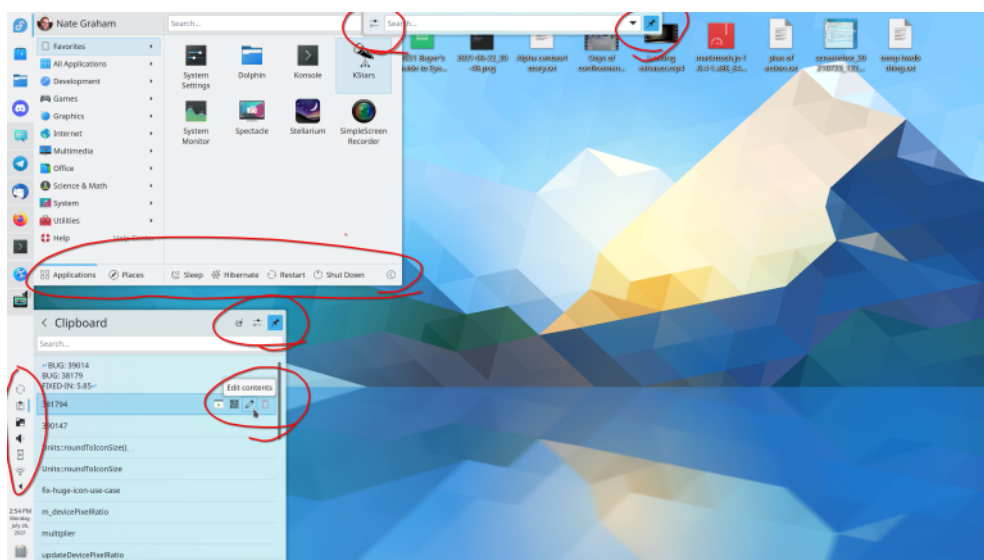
Nate Graham

Search...

Search...

Favorites
All Applications
Development
Games
Graphics
Internet
Multimedia
Office
Science & Math
System
Utilities
Help

System Settings
Dolphin
Konsole
KStars
System Monitor
Spectacle
Stellarium
SimpleScreen Recorder

Applications
Places
Sleep
Hibernate
Restart
Shut Down

Clipboard

Search...

BUG: 39014
BUG: 38179
FIXED-IN: 5.85
381794
390147
Units::roundToIconSize()
Units::roundToIconSize
fix-huge-icon-use-case
m_devicePixelRatio
multiplier
updateDevicePixelRatio

Edit contents

2:54 PM
Monday
July 26
2021